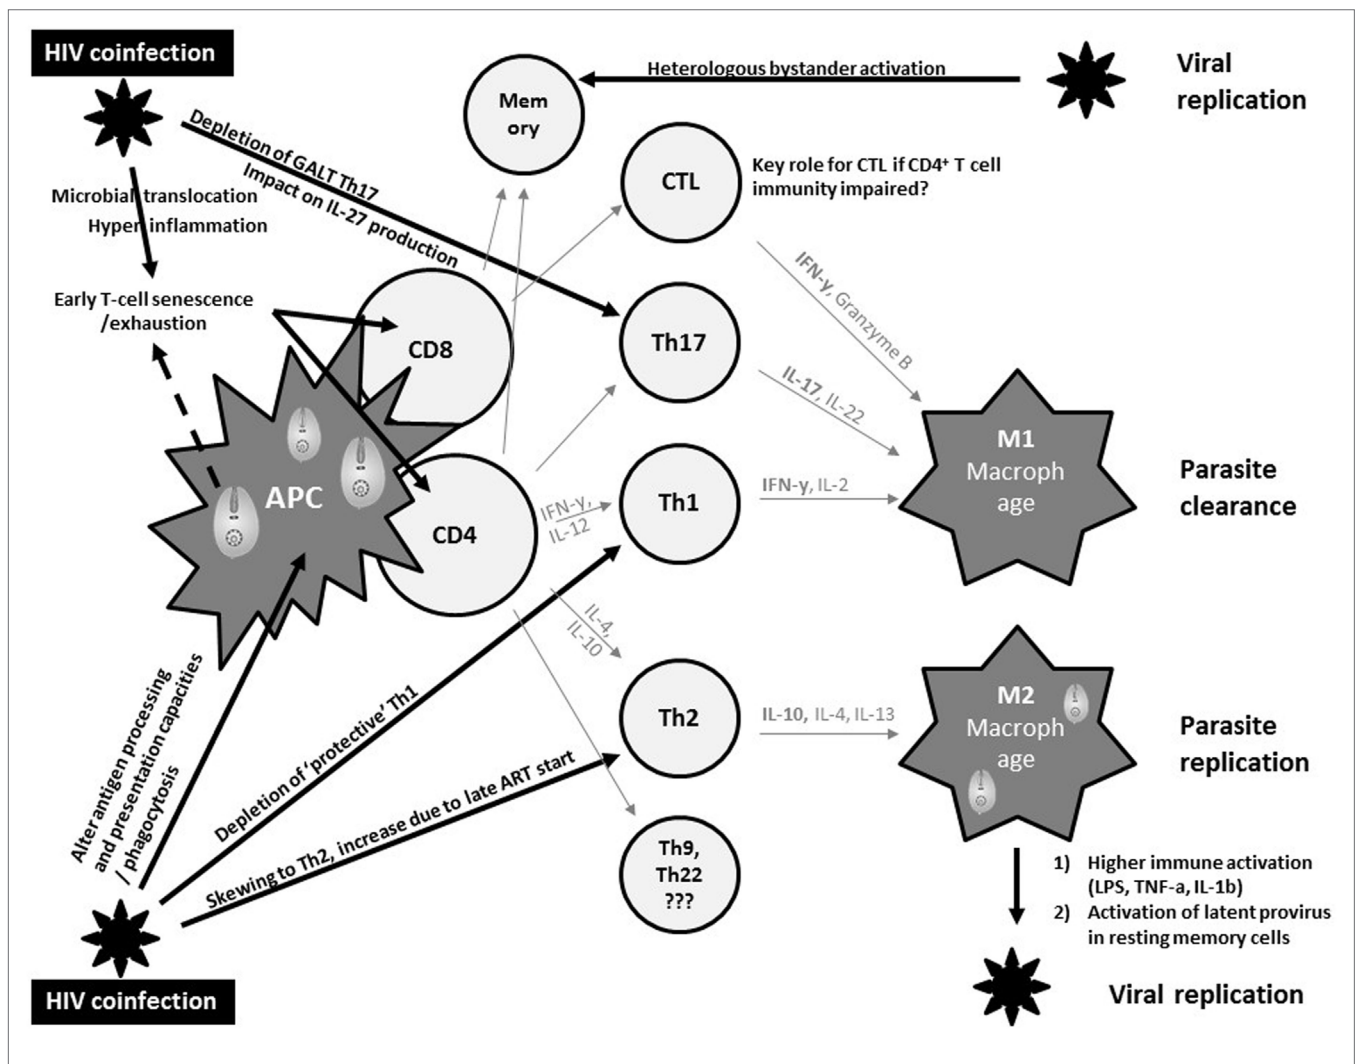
HIV coinfection

Heterologous bystander activation

Viral replication

Memory

Depletion of GALT Th17
Impact on IL-27 production

CTL

Key role for CTL if CD4⁺ T cell immunity impaired?

Microbial translocation
Hyper inflammation

Early T-cell senescence /exhaustion

CD8

Th17

IFN-γ, Granzyme B

IL-17, IL-22

APC

CD4

IFN-γ, IL-12

Th1

IFN-γ, IL-2

M1 Macrophage

Parasite clearance

IL-4, IL-10

Th2

IL-10, IL-4, IL-13

M2 Macrophage

Parasite replication

Alter antigen processing and presentation capacities / phagocytosis

Depletion of 'protective' Th1

Skewing to Th2, increase due to late ART start

Th9, Th22 ???

1) Higher immune activation (LPS, TNF-a, IL-1b)
2) Activation of latent provirus in resting memory cells

HIV coinfection

Viral replication